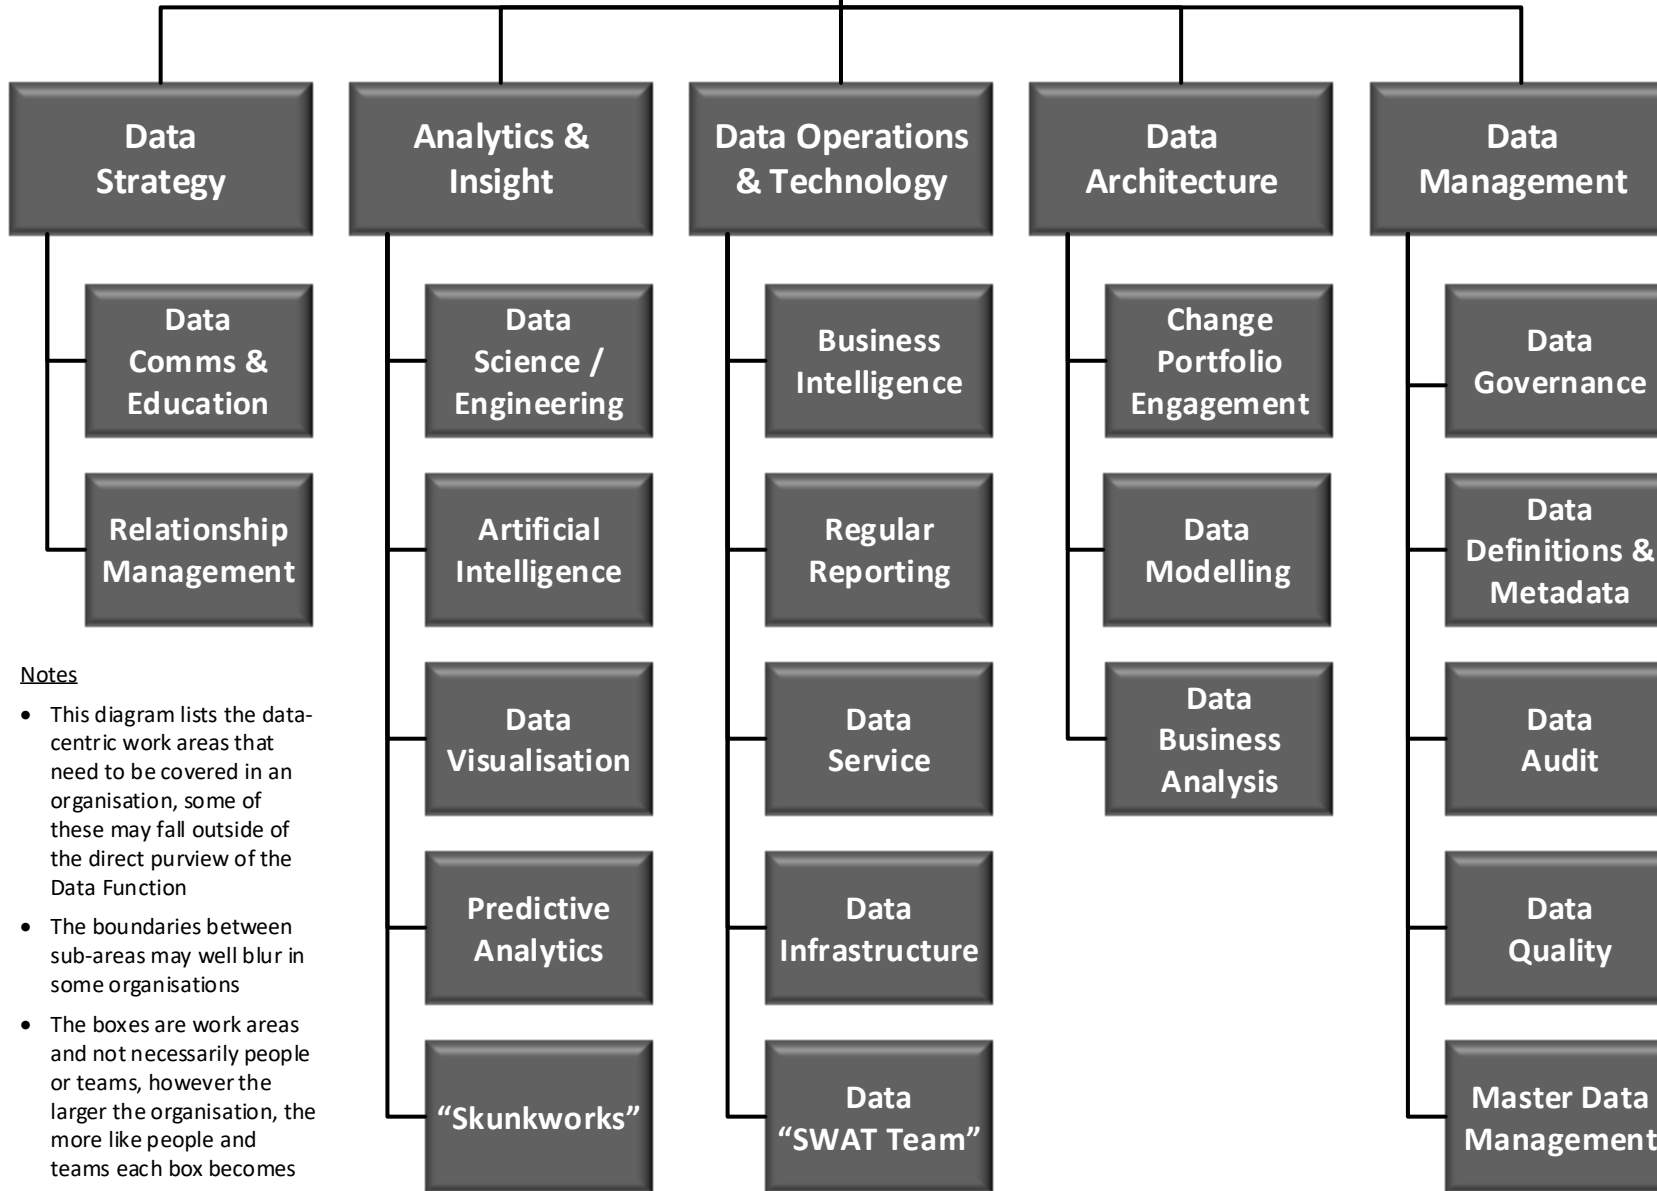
Data Strategy

Data Comms & Education

Relationship Management

Analytics & Insight

Data Science / Engineering

Artificial Intelligence

Data Visualisation

Predictive Analytics

“Skunkworks”

Data Operations & Technology

Business Intelligence

Regular Reporting

Data Service

Data Infrastructure

Data “SWAT Team”

Data Architecture

Change Portfolio Engagement

Data Modelling

Data Business Analysis

Data Management

Data Governance

Data Definitions & Metadata

Data Audit

Data Quality

Master Data Management

Notes

- This diagram lists the data-centric work areas that need to be covered in an organisation, some of these may fall outside of the direct purview of the Data Function
- The boundaries between sub-areas may well blur in some organisations
- The boxes are work areas and not necessarily people or teams, however the larger the organisation, the more like people and teams each box becomes